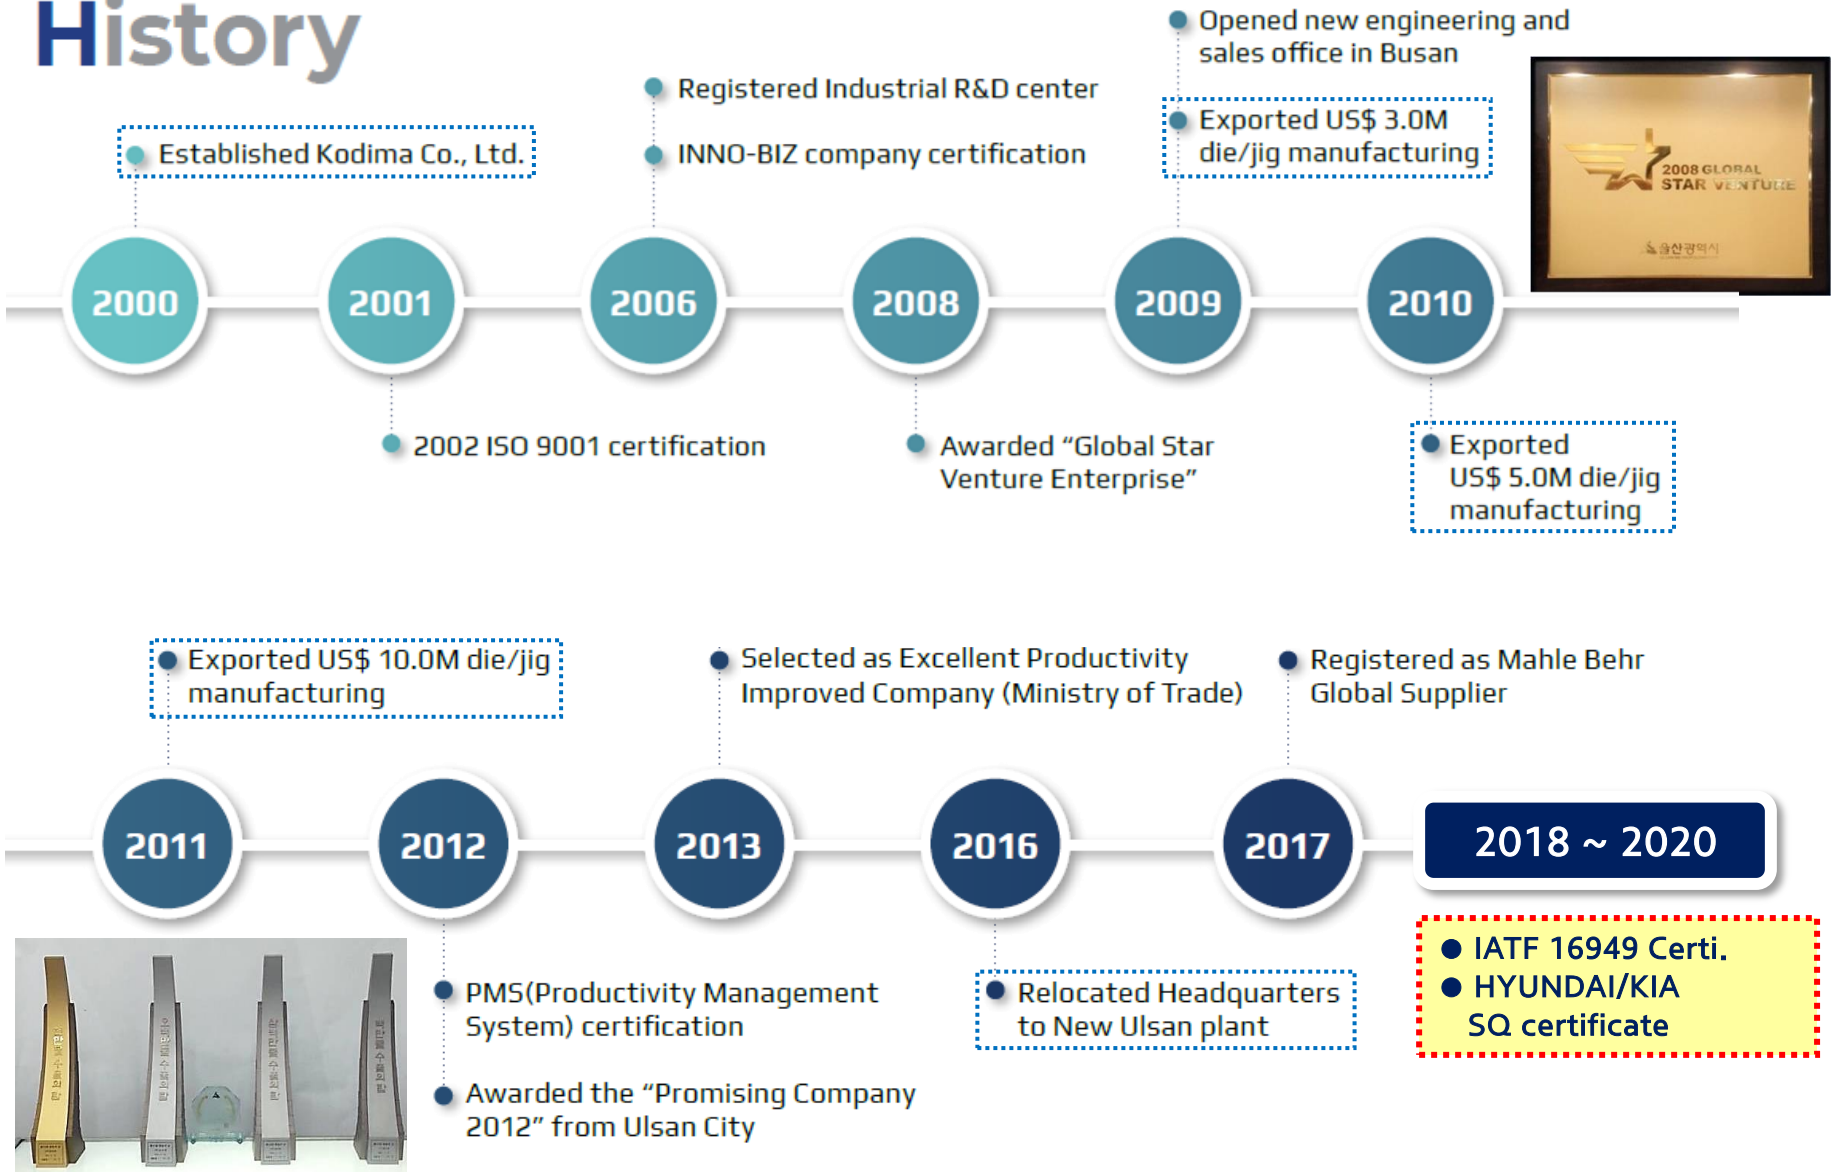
History

Established Kodima Co., Ltd.

2000

2001

2002 ISO 9001 certification

Registered Industrial R&D center

INNO-BIZ company certification

2006

2008

Awarded "Global Star Venture Enterprise"

Opened new engineering and sales office in Busan

Exported US$ 3.0M die/jig manufacturing

2009

2010

Exported US$ 5.0M die/jig manufacturing

2008 GLOBAL STAR VENTURE

울산광역시

Exported US$ 10.0M die/jig manufacturing

2011

2012

PMS(Productivity Management System) certification

Awarded the "Promising Company 2012" from Ulsan City

Selected as Excellent Productivity Improved Company (Ministry of Trade)

2013

2016

Relocated Headquarters to New Ulsan plant

Registered as Mahle Behr Global Supplier

2017

2018 ~ 2020

IATF 16949 Certi.
HYUNDAI/KIA SQ certificate